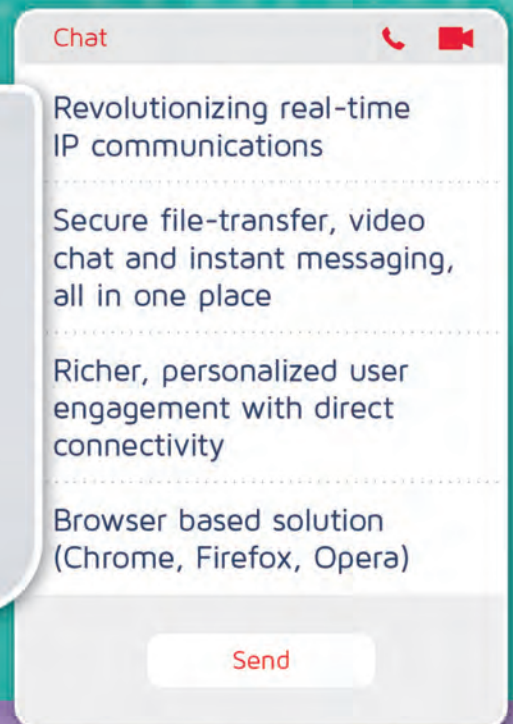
Chat

Revolutionizing real-time IP communications

Secure file-transfer, video chat and instant messaging, all in one place

Richer, personalized user engagement with direct connectivity

Browser based solution (Chrome, Firefox, Opera)

Send